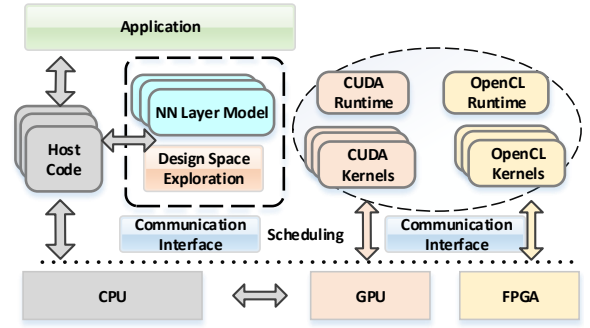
Application

Host Code

NN Layer Model

Design Space Exploration

CUDA Runtime

OpenCL Runtime

CUDA Kernels

OpenCL Kernels

Communication Interface

Scheduling

Communication Interface

CPU

GPU

FPGA